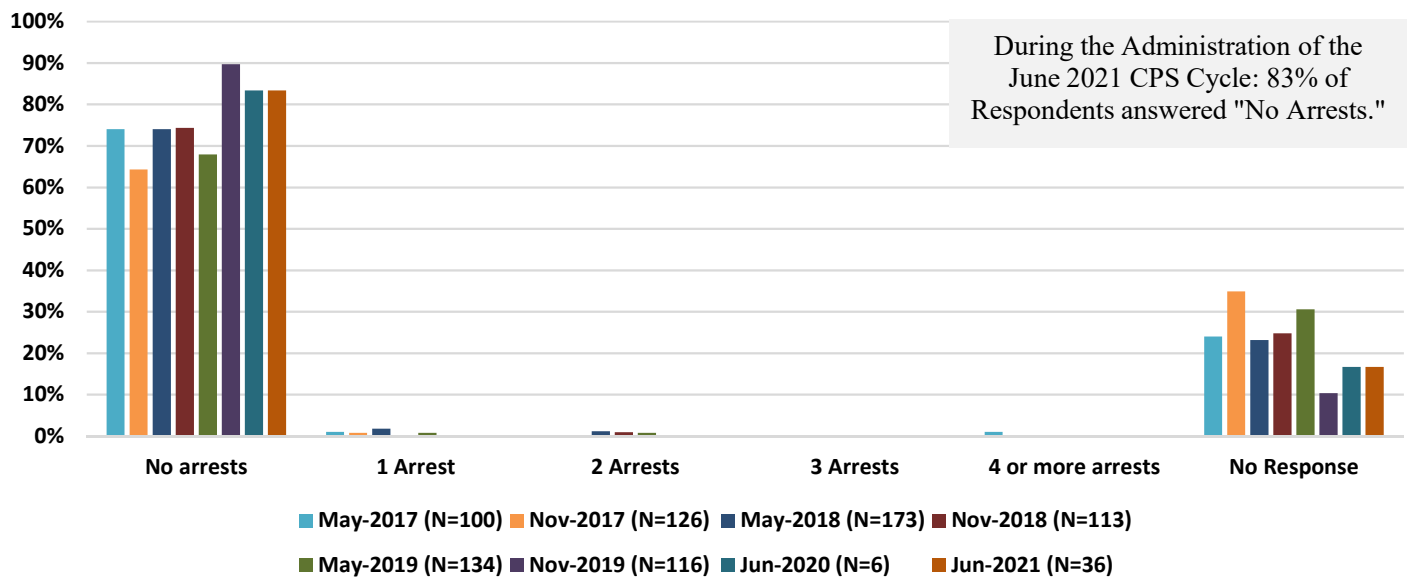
100%
90%
80%
70%
60%
50%
40%
30%
20%
10%
0%

During the Administration of the June 2021 CPS Cycle: 83% of Respondents answered "No Arrests."

No arrests
1 Arrest
2 Arrests
3 Arrests
4 or more arrests
No Response

May-2017 (N=100)
Nov-2017 (N=126)
May-2018 (N=173)
Nov-2018 (N=113)
May-2019 (N=134)
Nov-2019 (N=116)
Jun-2020 (N=6)
Jun-2021 (N=36)